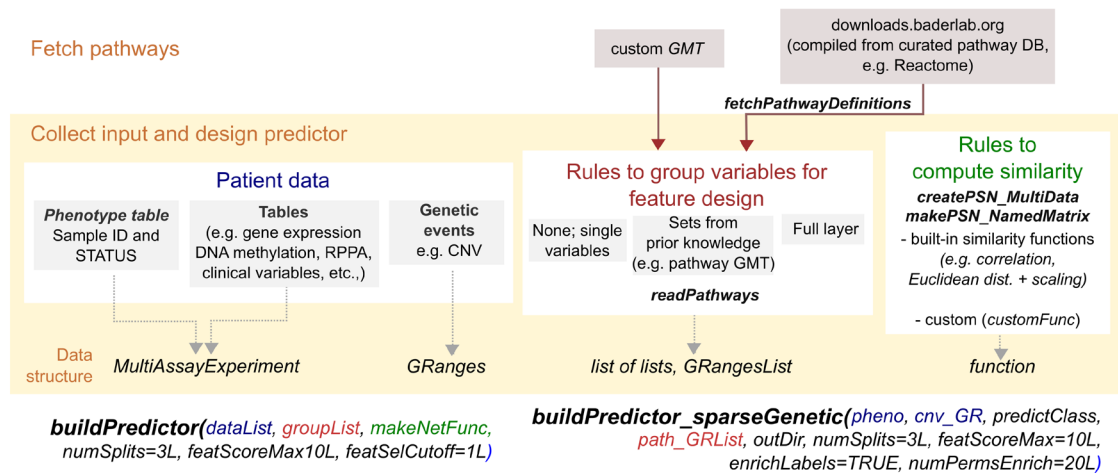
Fetch pathways

custom GMT

downloads.baderlab.org
(compiled from curated pathway DB, e.g. Reactome)

fetchPathwayDefinitions

Collect input and design predictor

Patient data

Phenotype table
Sample ID and STATUS

Tables
(e.g. gene expression DNA methylation, RPPA, clinical variables, etc.,)

Genetic events
e.g. CNV

Rules to group variables for feature design

None; single variables

Sets from prior knowledge (e.g. pathway GMT)

Full layer

readPathways

Rules to compute similarity

createPSN_MultiData
makePSN_NamedMatrix
- built-in similarity functions (e.g. correlation, Euclidean dist. + scaling)

- custom (customFunc)

Data structure

MultiAssayExperiment

GRanges

list of lists, GRangesList

function

buildPredictor(dataList, groupList, makeNetFunc, numSplits=3L, featScoreMax10L, featSelCutoff=1L)

buildPredictor_sparseGenetic(pheno, cnv_GR, predictClass, path_GRList, outDir, numSplits=3L, featScoreMax=10L, enrichLabels=TRUE, numPermsEnrich=20L)